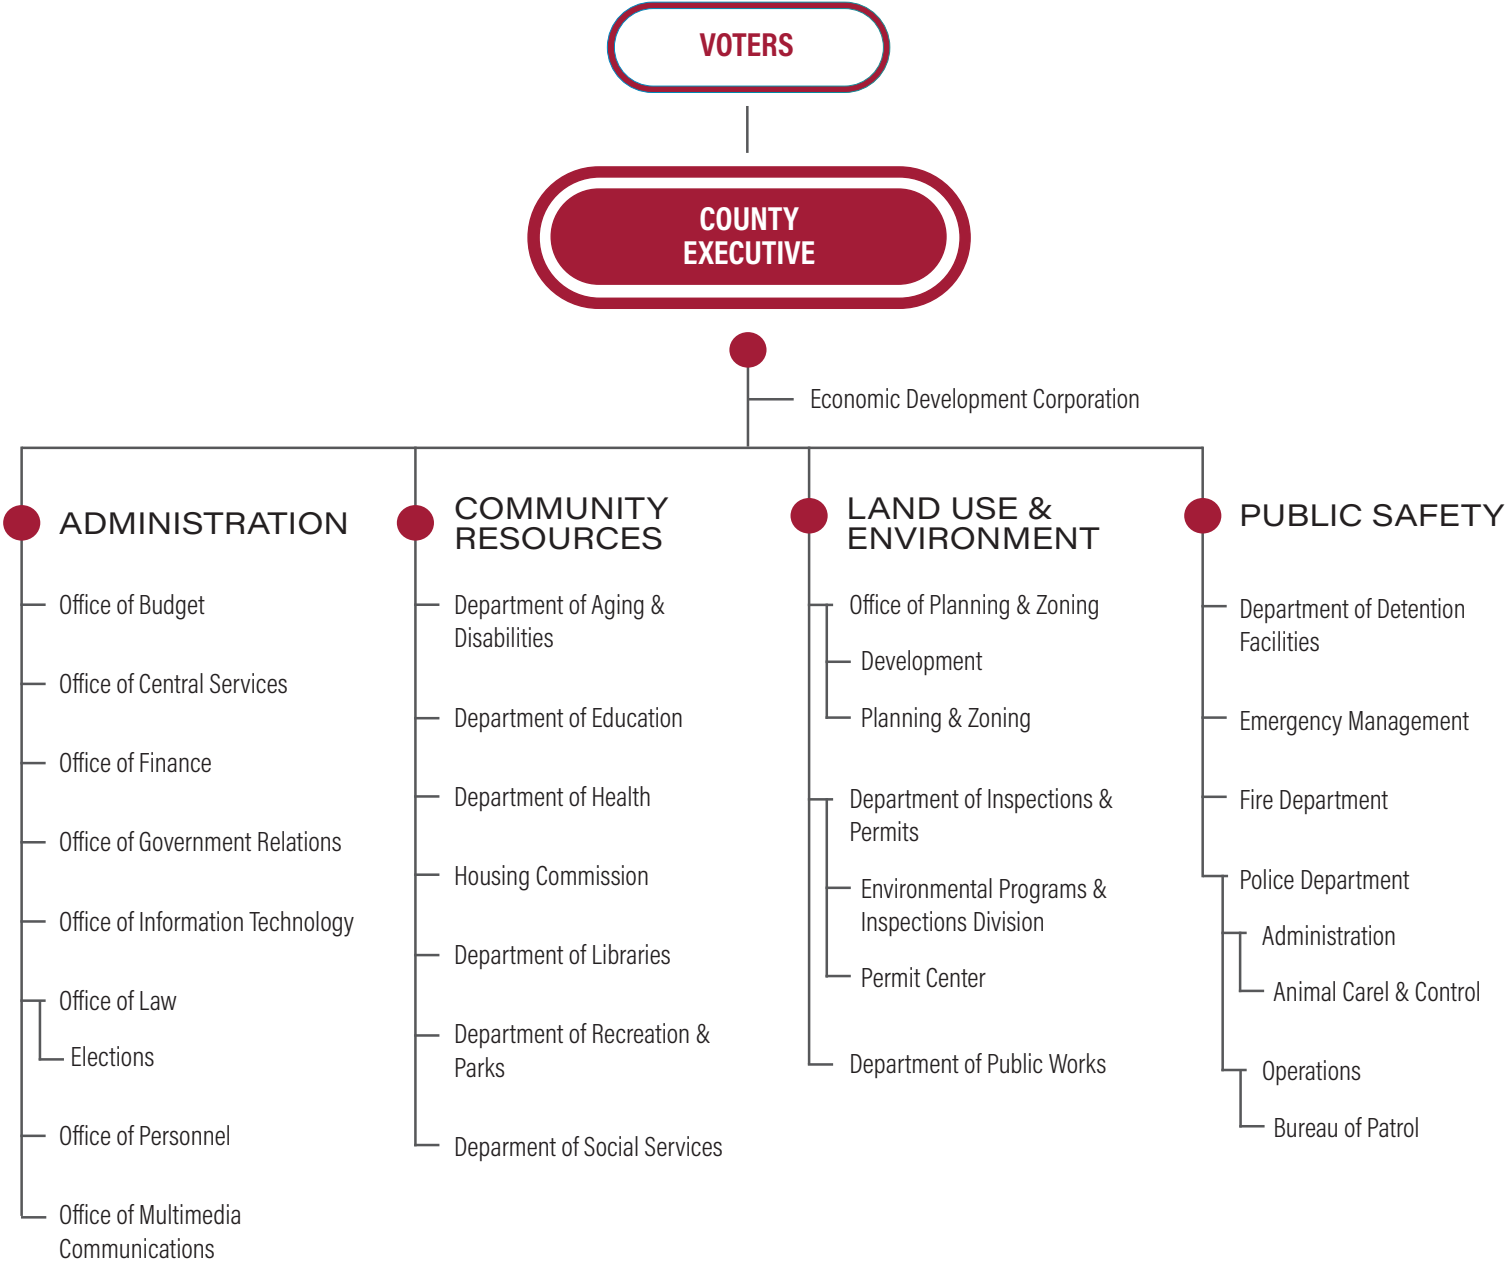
VOTERS

COUNTY EXECUTIVE

Economic Development Corporation

ADMINISTRATION

Office of Budget

Office of Central Services

Office of Finance

Office of Government Relations

Office of Information Technology

Office of Law

Elections

Office of Personnel

Office of Multimedia Communications

COMMUNITY RESOURCES

Department of Aging & Disabilities

Department of Education

Department of Health

Housing Commission

Department of Libraries

Department of Recreation & Parks

Deparment of Social Services

LAND USE & ENVIRONMENT

Office of Planning & Zoning

Development

Planning & Zoning

Department of Inspections & Permits

Environmental Programs & Inspections Division

Permit Center

Department of Public Works

PUBLIC SAFETY

Department of Detention Facilities

Emergency Management

Fire Department

Police Department

Administration

Animal Carel & Control

Operations

Bureau of Patrol